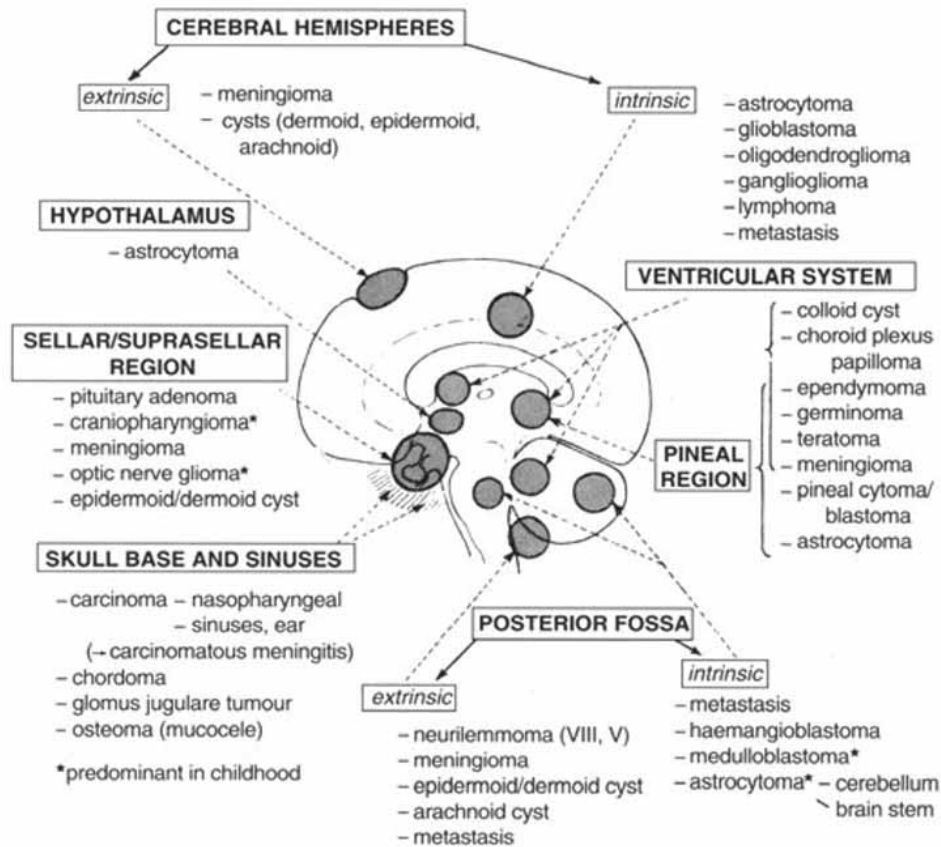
CEREBRAL HEMISPHERES

extrinsic

– meningioma
– cysts (dermoid, epidermoid, arachnoid)

intrinsic

– astrocytoma
– glioblastoma
– oligodendroglioma
– ganglioglioma
– lymphoma
– metastasis

HYPOTHALAMUS

– astrocytoma

VENTRICULAR SYSTEM

– colloid cyst
– choroid plexus papilloma
– ependymoma
– germinoma
– teratoma
– meningioma
– pineal cytoma/blastoma
– astrocytoma

PINEAL REGION

SELLAR/SUPRASELLAR REGION

– pituitary adenoma
– craniopharyngioma*
– meningioma
– optic nerve glioma*
– epidermoid/dermoid cyst

SKULL BASE AND SINUSES

– carcinoma – nasopharyngeal
– sinuses, ear
(→ carcinomatous meningitis)
– chordoma
– glomus jugulare tumour
– osteoma (mucocele)

*predominant in childhood

POSTERIOR FOSSA

extrinsic

– neurilemmoma (VIII, V)
– meningioma
– epidermoid/dermoid cyst
– arachnoid cyst
– metastasis

intrinsic

– metastasis
– haemangioblastoma
– medulloblastoma*
– astrocytoma* – cerebellum
brain stem